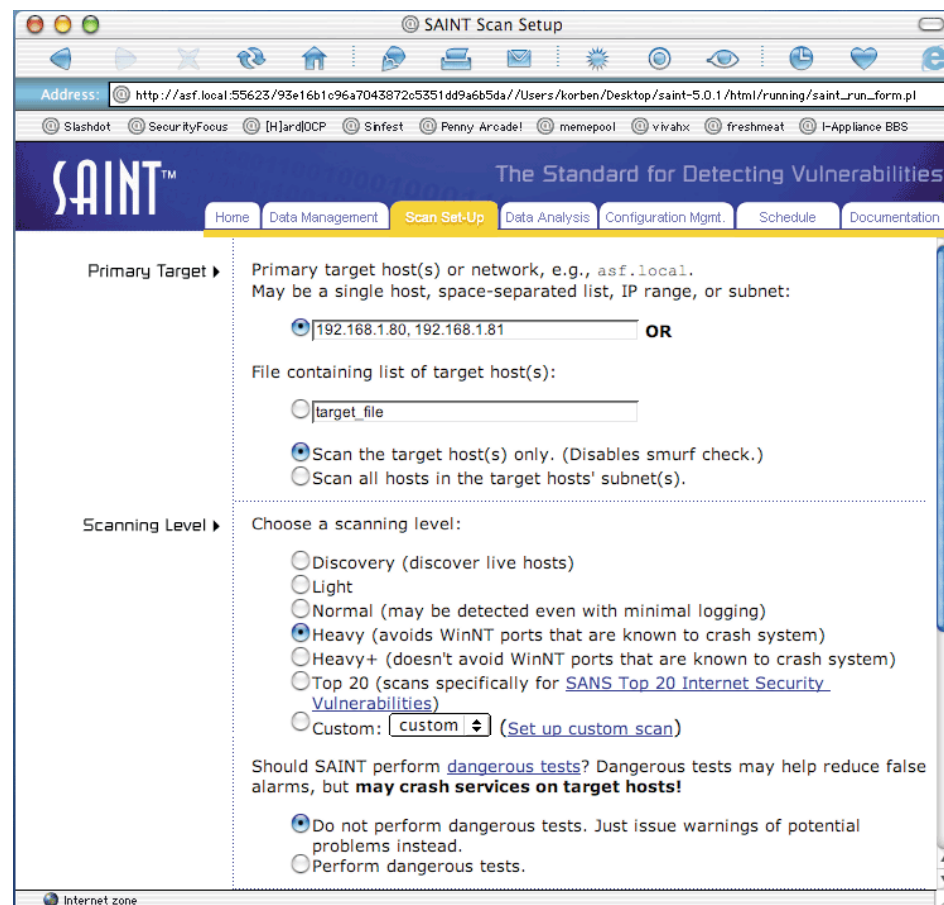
SAINT Scan Setup

Address: http://asf.local:55623/93e16b1c96a7043872c5351dd9a6b5da//Users/korben/Desktop/saint-5.0.1/html/running/saint_run_form.pl

Slashdot SecurityFocus [H]ard|OCP Sinfest Penny Arcade! memepool vivahx freshmeat I-Appliance BBS

SAINT™ The Standard for Detecting Vulnerabilities

Home Data Management Scan Set-Up Data Analysis Configuration Mgmt. Schedule Documentation

Primary Target ▸

Primary target host(s) or network, e.g., asf.local. May be a single host, space-separated list, IP range, or subnet:

192.168.1.80, 192.168.1.81 OR

File containing list of target host(s):

target_file

Scan the target host(s) only. (Disables smurf check.)
Scan all hosts in the target hosts' subnet(s).

Scanning Level ▸

Choose a scanning level:

Discovery (discover live hosts)
Light
Normal (may be detected even with minimal logging)
Heavy (avoids WinNT ports that are known to crash system)
Heavy+ (doesn't avoid WinNT ports that are known to crash system)
Top 20 (scans specifically for SANS Top 20 Internet Security Vulnerabilities)
Custom: custom (Set up custom scan)

Should SAINT perform dangerous tests? Dangerous tests may help reduce false alarms, but may crash services on target hosts!

Do not perform dangerous tests. Just issue warnings of potential problems instead.
Perform dangerous tests.

Internet zone